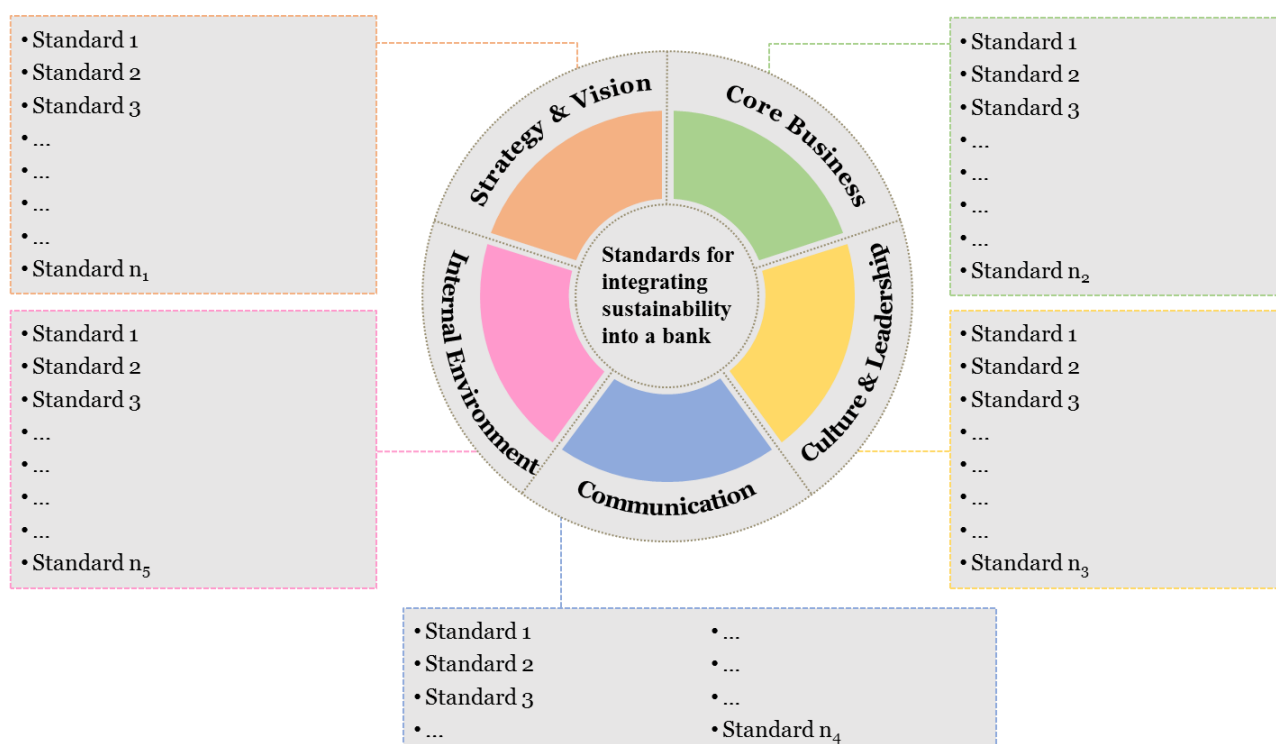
• Standard 1
• Standard 2
• Standard 3
• ...
• ...
• ...
• ...
• Standard $n_1$

Strategy & Vision

Core Business

• Standard 1
• Standard 2
• Standard 3
• ...
• ...
• ...
• ...
• Standard $n_2$

Standards for integrating sustainability into a bank

Internal Environment

Culture & Leadership

Communication

• Standard 1
• Standard 2
• Standard 3
• ...
• ...
• ...
• ...
• Standard $n_5$

• Standard 1
• Standard 2
• Standard 3
• ...
• ...
• ...
• ...
• Standard $n_3$

• Standard 1
• Standard 2
• Standard 3
• ...
• ...
• ...
• ...
• Standard $n_4$